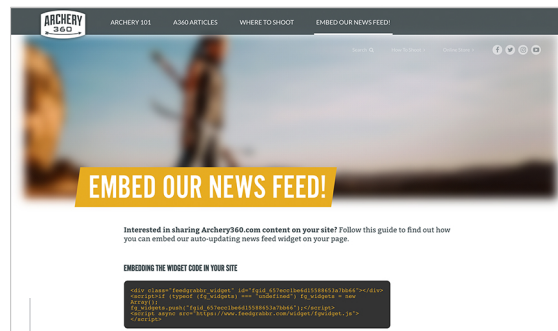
ARCHERY 360

ARCHERY 101
A360 ARTICLES
WHERE TO SHOOT
EMBED OUR NEWS FEED!

Search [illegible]
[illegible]
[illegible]

EMBED OUR NEWS FEED!

Interested in sharing Archery360.com content on your site? Follow this guide to find out how you can embed our auto-updating news feed widget on your page.

EMBEDDING THE WIDGET CODE IN YOUR SITE

<div class="feedgrabbr_widget" id="fgid_657ecc1be6d15588653a7bb46"></div>
<script>if (typeof (fg_widgets) === "undefined") fg_widgets = new Array();
fg_widgets.push("fgid_657ecc1be6d15588653a7bb46");</script>
<script async src="https://www.feedgrabbr.com/widget/fgwidget.js">
</script>